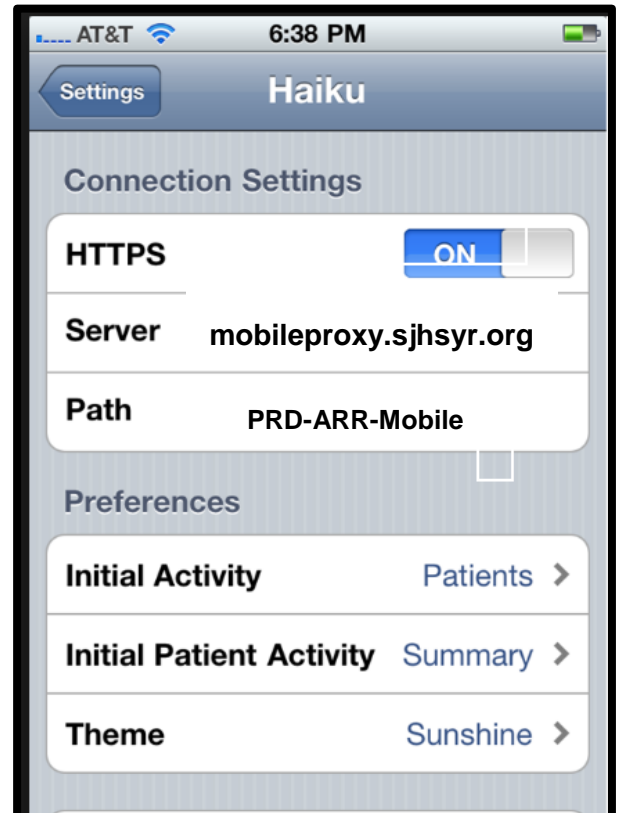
AT&T 6:38 PM

Settings

Haiku

Connection Settings

HTTPS ON

Server mobileproxy.sjhsyr.org

Path PRD-ARR-Mobile

Preferences

Initial Activity Patients

Initial Patient Activity Summary

Theme Sunshine